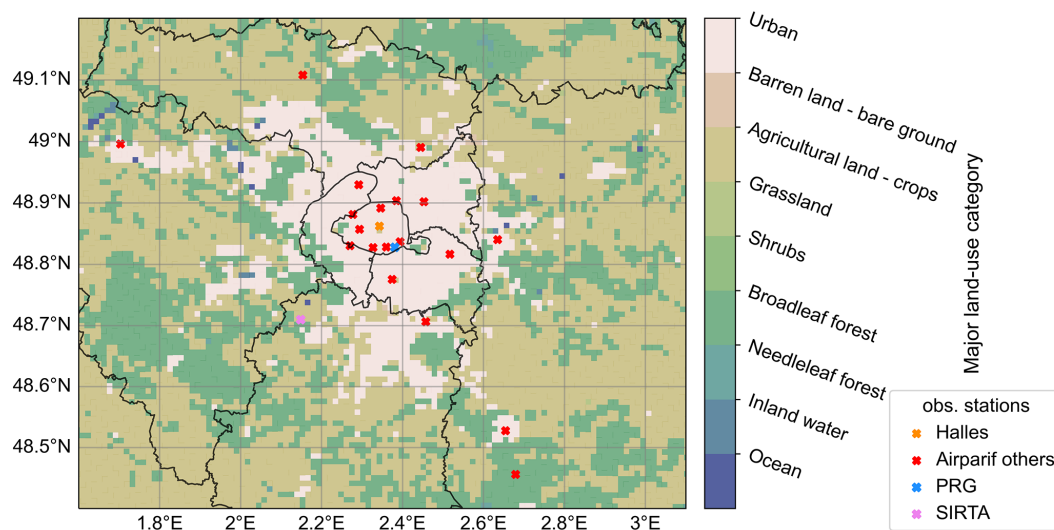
49.1°N
49°N
48.9°N
48.8°N
48.7°N
48.6°N
48.5°N
1.8°E
2°E
2.2°E
2.4°E
2.6°E
2.8°E
3°E

Urban
Barren land - bare ground
Agricultural land - crops
Grassland
Shrubs
Broadleaf forest
Needleleaf forest
Inland water
Ocean
Major land-use category

obs. stations
Halles
Airparif others
PRG
SIRTA